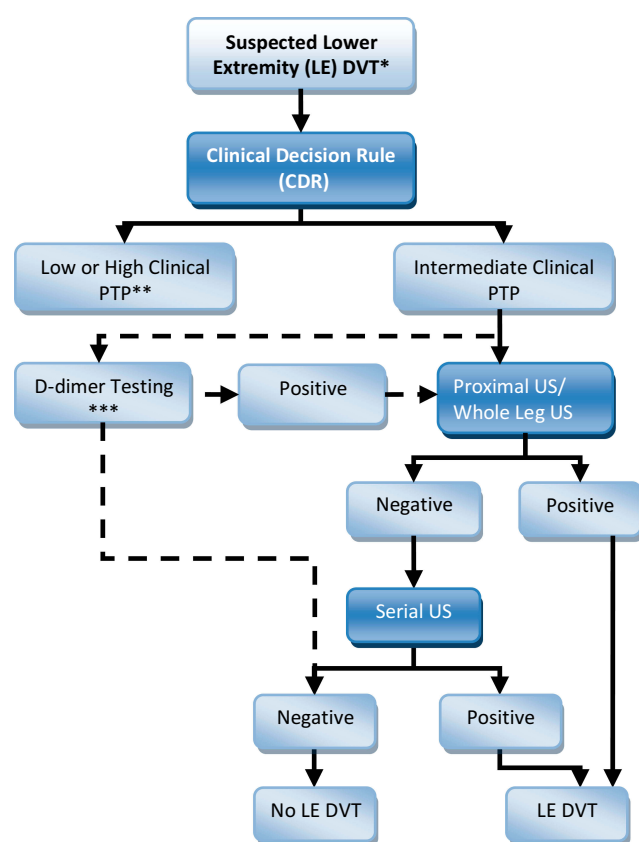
Suspected Lower Extremity (LE) DVT*

Clinical Decision Rule (CDR)

Low or High Clinical PTP**

Intermediate Clinical PTP

D-dimer Testing ***

Positive

Proximal US/ Whole Leg US

Negative

Positive

Serial US

Negative

Positive

No LE DVT

LE DVT